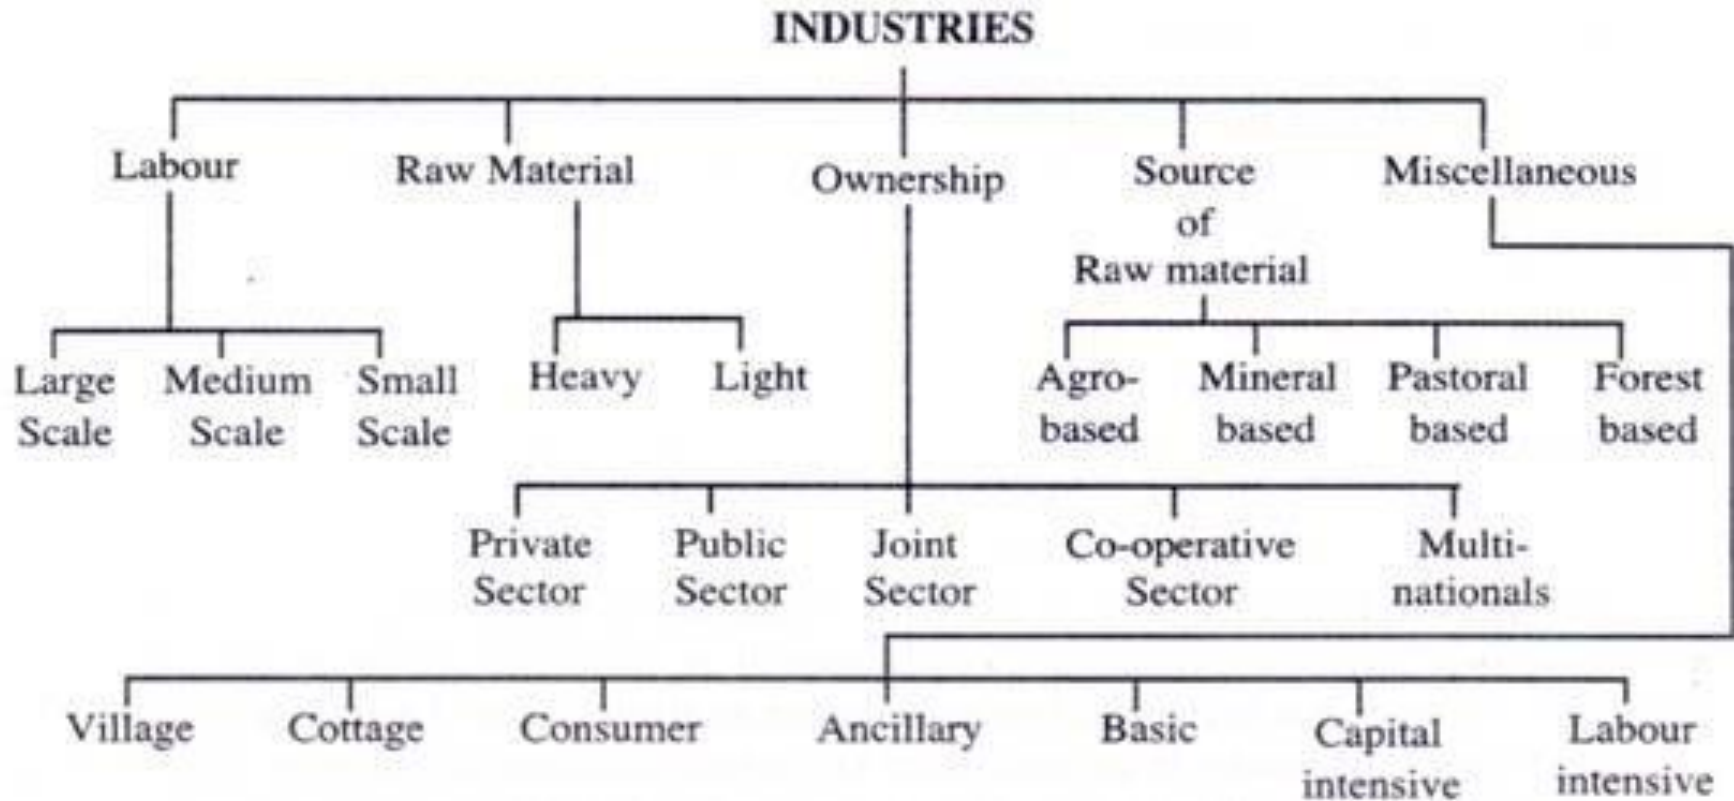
INDUSTRIES

Labour
Raw Material
Ownership
Source of Raw material
Miscellaneous

Large Scale
Medium Scale
Small Scale

Heavy
Light

Agro-based
Mineral based
Pastoral based
Forest based

Private Sector
Public Sector
Joint Sector
Co-operative Sector
Multi-nationals

Village
Cottage
Consumer
Ancillary
Basic
Capital intensive
Labour intensive